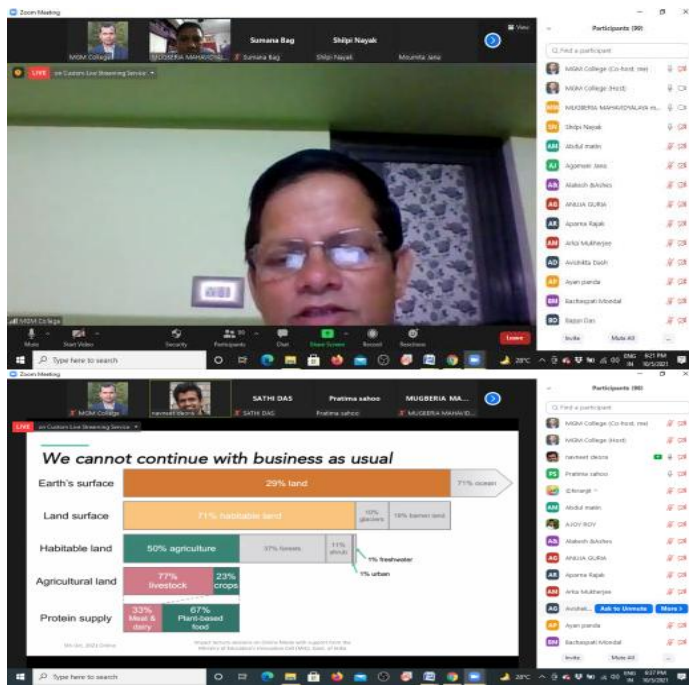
Zoom Meeting

MGM College | MUGBERIA MAHAVIDYAL... | Sumana Bag | Shilpi Nayak | Moumita Jana

Sumana Bag | Shilpi Nayak

View

LIVE on Custom Live Streaming Service

Participants (99)

Find a participant

MGM College (Co-host, me)
MGM College (Host)
MUGBERIA MAHAVIDYALAYA ...
Shilpi Nayak
Abdul matin
Agamoni Jana
Alakesh Adhikari
ANUJA GURIA
Aparna Rajak
Arka Mukherjee
Avishikta Dash
Ayan panda
Bachaspati Mondal
Bappi Das

Invite | Mute All | ...

MGM College

Mute | Start Video | Security | Participants 99 | Chat | Share Screen | Record | Reactions | Leave

Type here to search

28°C ENG IN 8:21 PM 10/5/2021

Zoom Meeting

MGM College | navneet dkoro | SATHI DAS | Pratima sahoo | MUGBERIA MAHAVID...

SATHI DAS | Pratima sahoo | MUGBERIA MA...

LIVE on Custom Live Streaming Service

We cannot continue with business as usual

| | | | |
|---|---|---|---|
| Earth's surface | 29% land | | 71% ocean |
| Land surface | 71% habitable land | 10% glaciers | 19% barren land |
| Habitable land | 50% agriculture | 37% forests | 11% shrub |
| Agricultural land | 77% livestock | 23% crops | |
| Protein supply | 33% Meat & dairy | 67% Plant-based food | |

1% freshwater

1% urban

Participants (99)

Find a participant

MGM College (Co-host, me)
MGM College (Host)
navneet dkoro
Pratima sahoo
Shramjit
Abdul matin
AJOY ROY
Alakesh Adhikari
ANUJA GURIA
Aparna Rajak
Arka Mukherjee
Avishek... Ask to Unmute | More
Ayan panda
Bachaspati Mondal

Invite | Mute All | ...

Type here to search

28°C ENG IN 8:27 PM 10/5/2021